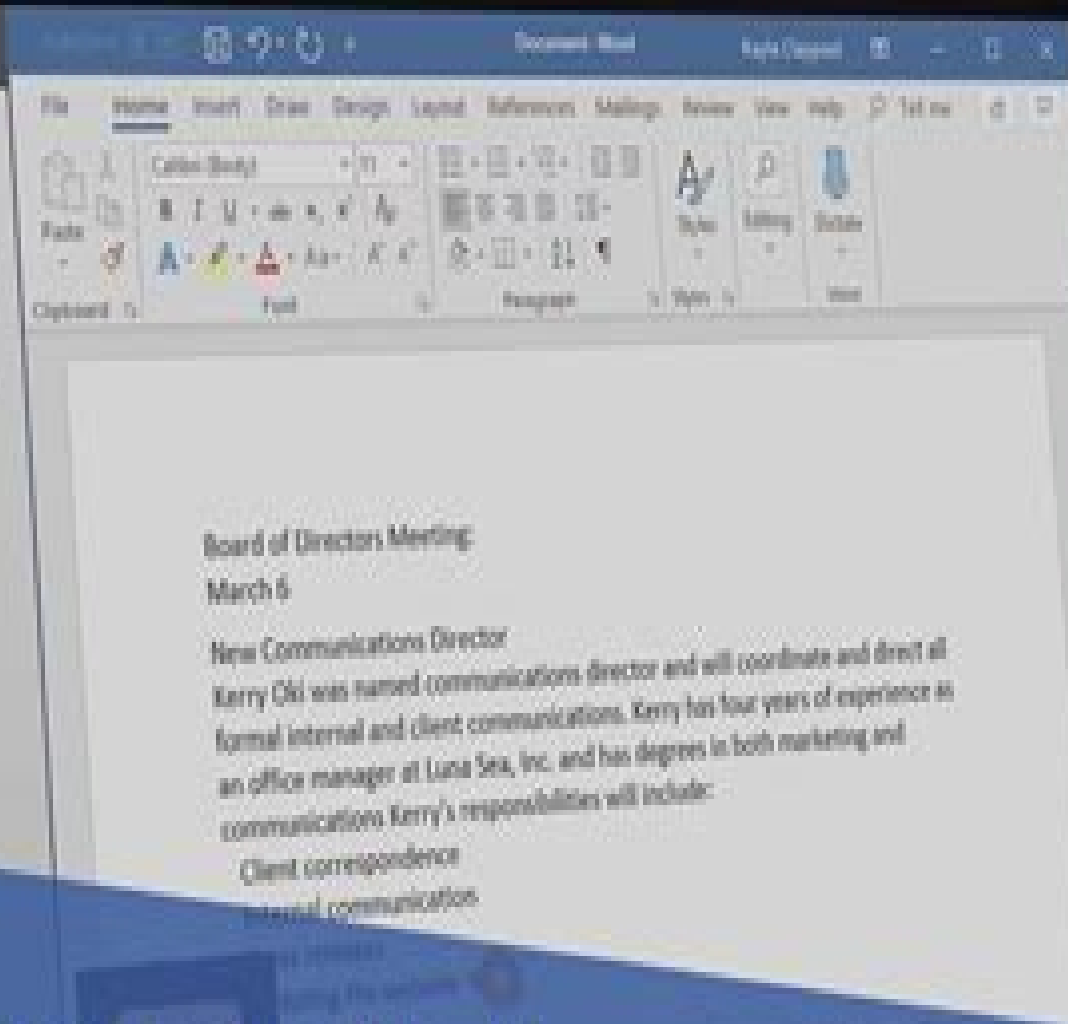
Document - Word

Kayla Claypool

File Home Insert Draw Design Layout References Mailings Review View Help Tell me

Calibri (Body) 11

Paste

Clipboard

Font

Paragraph

Styles

Styles

Editing

Dictate

Voice

Board of Directors Meeting
March 6

New Communications Director
Kerry Oki was named communications director and will coordinate and direct all formal internal and client communications. Kerry has four years of experience as an office manager at Luna Sea, Inc. and has degrees in both marketing and communications Kerry's responsibilities will include:
Client correspondence
Internal communication
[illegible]
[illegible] the website